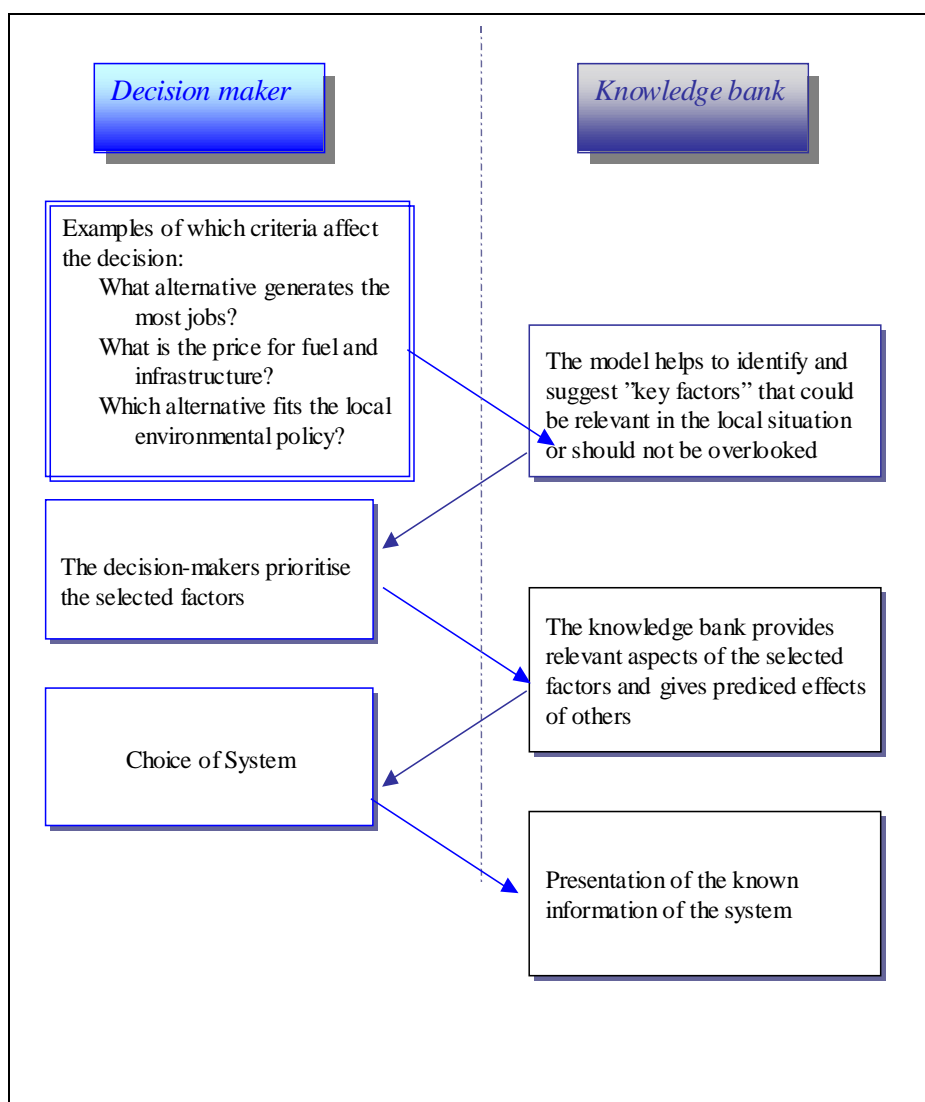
Decision maker

Knowledge bank

Examples of which criteria affect the decision:
What alternative generates the most jobs?
What is the price for fuel and infrastructure?
Which alternative fits the local environmental policy?

The model helps to identify and suggest ”key factors” that could be relevant in the local situation or should not be overlooked

The decision-makers prioritise the selected factors

The knowledge bank provides relevant aspects of the selected factors and gives prediced effects of others

Choice of System

Presentation of the known information of the system